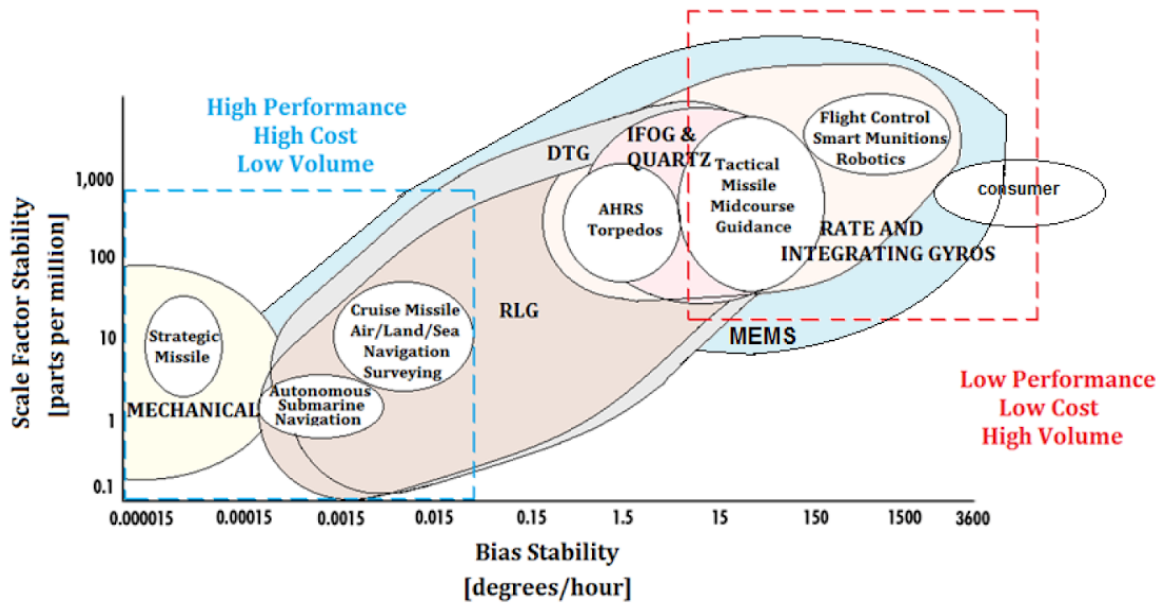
High Performance
High Cost
Low Volume

Low Performance
Low Cost
High Volume

Scale Factor Stability
[parts per million]

1,000
100
10
1
0.1

Strategic Missile
MECHANICAL
Autonomous Submarine Navigation
Cruise Missile Air/Land/Sea Navigation Surveying
RLG
DTG
IFOG & QUARTZ
AHRS Torpedos
Tactical Missile Midcourse Guidance
Flight Control Smart Munitions Robotics
consumer
RATE AND INTEGRATING GYROS
MEMS

0.000015
0.00015
0.0015
0.015
0.15
1.5
15
150
1500
3600

Bias Stability
[degrees/hour]